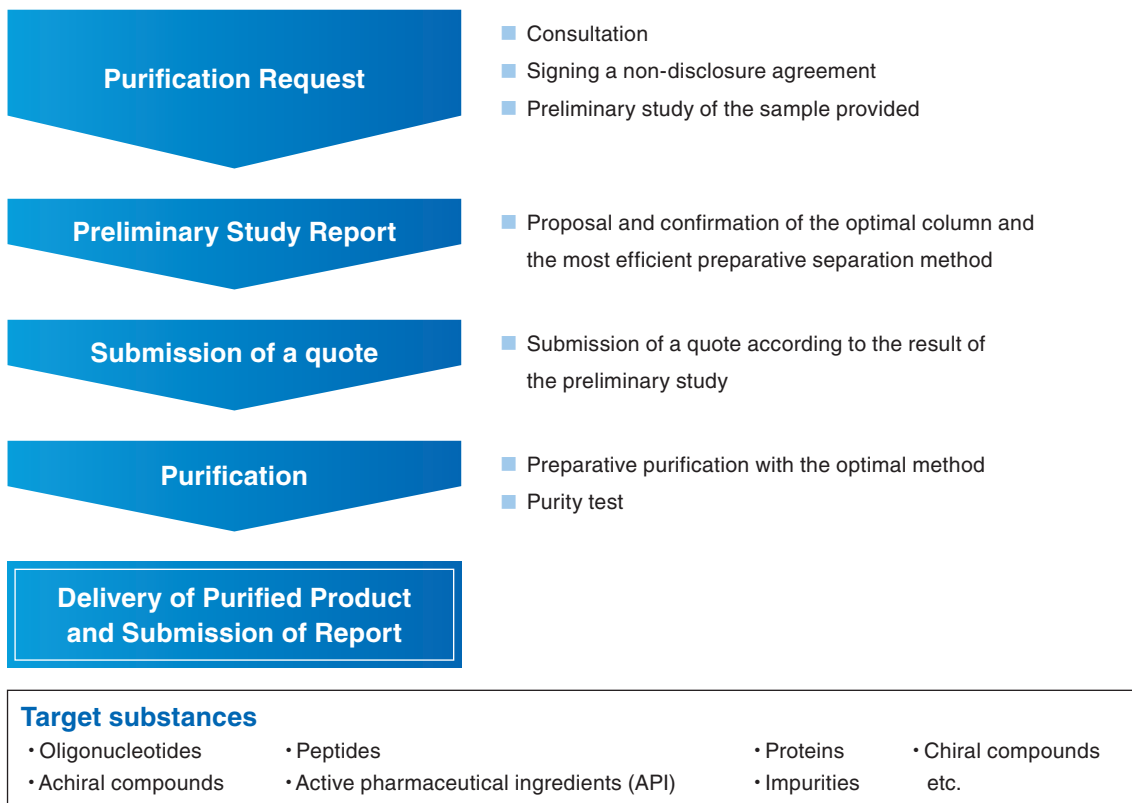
Purification Request

■ Consultation
■ Signing a non-disclosure agreement
■ Preliminary study of the sample provided

Preliminary Study Report

■ Proposal and confirmation of the optimal column and the most efficient preparative separation method

Submission of a quote

■ Submission of a quote according to the result of the preliminary study

Purification

■ Preparative purification with the optimal method
■ Purity test

Delivery of Purified Product and Submission of Report

Target substances

・Oligonucleotides ・Peptides ・Proteins ・Chiral compounds
・Achiral compounds ・Active pharmaceutical ingredients (API) ・Impurities etc.